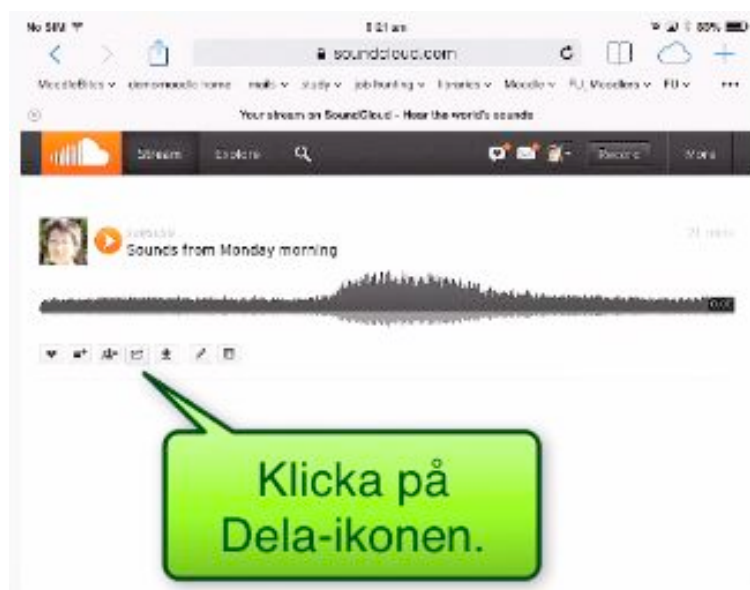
No SIM 8:21 am 80%

soundcloud.com

MoodleBites demomoodle home mails study job hunting libraries Moodle FU Moodles FU

Your stream on SoundCloud - Hear the world's sounds

Stream Explore Record More

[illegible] 21 mins

Sounds from Monday morning

Klicka på Dela-ikonen.